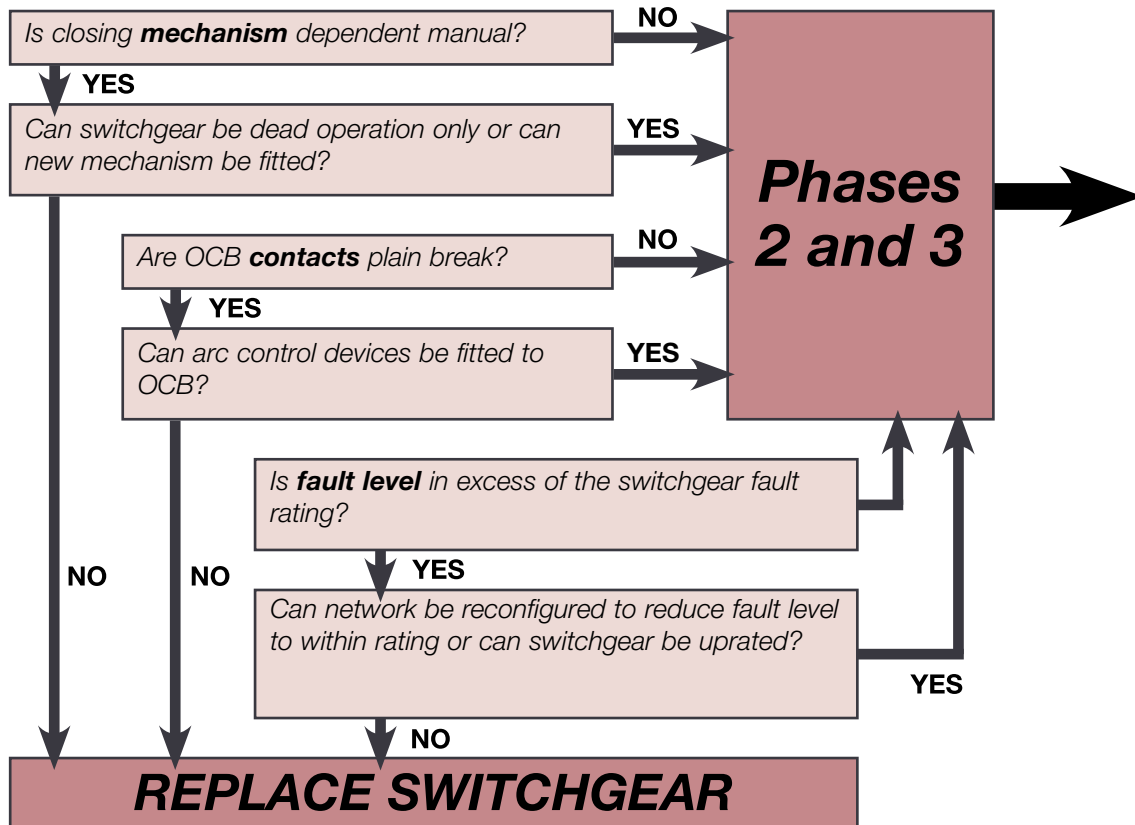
Is closing **mechanism** dependent manual?

NO

YES

Can switchgear be dead operation only or can new mechanism be fitted?

YES

Phases 2 and 3

Are OCB **contacts** plain break?

NO

YES

Can arc control devices be fitted to OCB?

YES

Is **fault level** in excess of the switchgear fault rating?

NO

NO

YES

Can network be reconfigured to reduce fault level to within rating or can switchgear be uprated?

YES

NO

REPLACE SWITCHGEAR